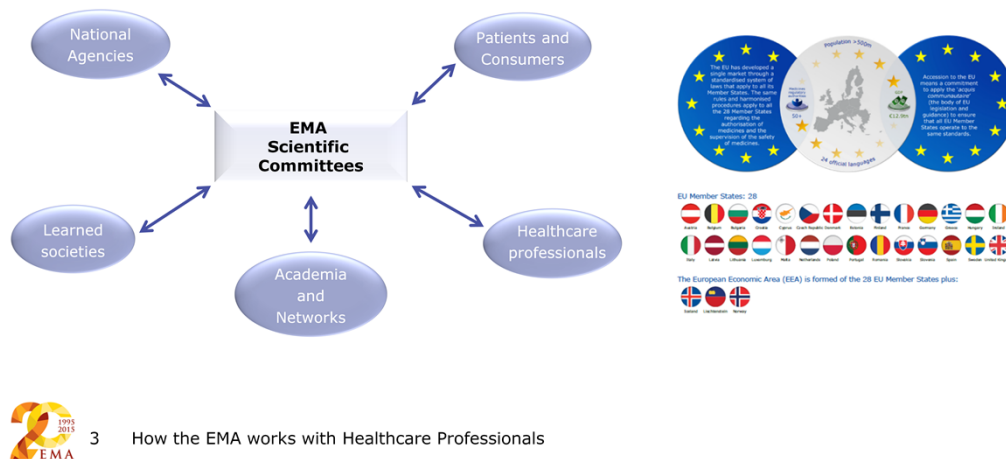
National Agencies

Patients and Consumers

EMA Scientific Committees

Learned societies

Academia and Networks

Healthcare professionals

The EU has developed a single market through a standardised system of laws that apply to all its Member States. The same rules and harmonised procedures apply to all the 28 Member States regarding the authorisation of medicines and the supervision of the safety of medicines.

Population > 500m

50+

24 official languages

€12.9tn

Accession to the EU means a commitment to apply the 'acquis communautaire' (the body of EU legislation and guidance) to ensure that all EU Member States operate to the same standards.

EU Member States: 28

Austria Belgium Bulgaria Croatia Cyprus Czech Republic Denmark Estonia Finland France Germany Greece Hungary Ireland

Italy Latvia Lithuania Luxembourg Malta Netherlands Poland Portugal Romania Slovakia Slovenia Spain Sweden United Kingdom

The European Economic Area (EEA) is formed of the 28 EU Member States plus:

Iceland Liechtenstein Norway

1995 2015 EMA

3 How the EMA works with Healthcare Professionals